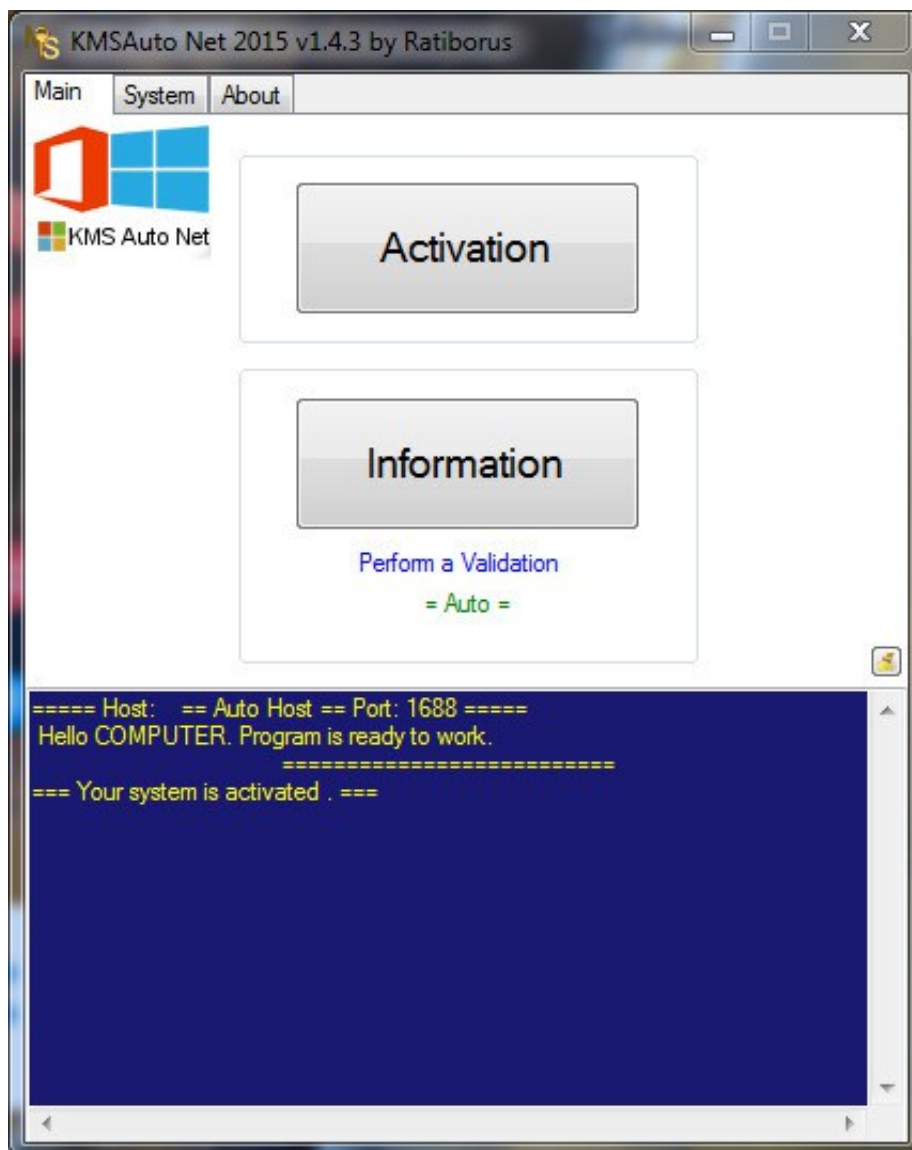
KMSAuto Net 2015 v1.4.3 by Ratiborus

Main System About

KMS Auto Net

Activation

Information

Perform a Validation

= Auto =

===== Host: == Auto Host == Port: 1688 =====
Hello COMPUTER. Program is ready to work.
==========================
=== Your system is activated . ===